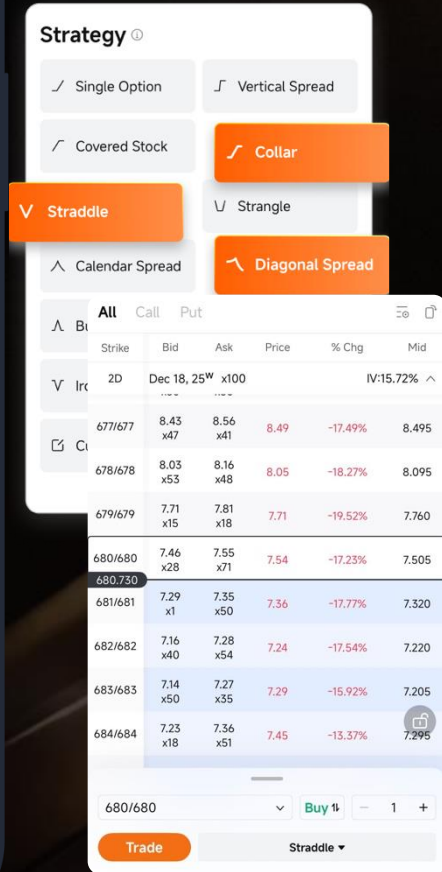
Strategy ⓘ

Single Option

Vertical Spread

Covered Stock

Collar

Straddle

Strangle

Calendar Spread

Diagonal Spread

Bu

Iro

Cu

All Call Put

| Strike | Bid | Ask | Price | % Chg | Mid |
|---|---|---|---|---|---|
| 2D | Dec 18, 25W x100 | | | IV:15.72% | |
| 677/677 | 8.43 x47 | 8.56 x41 | 8.49 | -17.49% | 8.495 |
| 678/678 | 8.03 x53 | 8.16 x48 | 8.05 | -18.27% | 8.095 |
| 679/679 | 7.71 x15 | 7.81 x18 | 7.71 | -19.52% | 7.760 |
| 680/680 | 7.46 x28 | 7.55 x71 | 7.54 | -17.23% | 7.505 |
| 681/681 | 7.29 x1 | 7.35 x50 | 7.36 | -17.77% | 7.320 |
| 682/682 | 7.16 x40 | 7.28 x54 | 7.24 | -17.54% | 7.220 |
| 683/683 | 7.14 x50 | 7.27 x35 | 7.29 | -15.92% | 7.205 |
| 684/684 | 7.23 x18 | 7.36 x51 | 7.45 | -13.37% | 7.295 |

680.730

680/680

Buy

1

Trade

Straddle